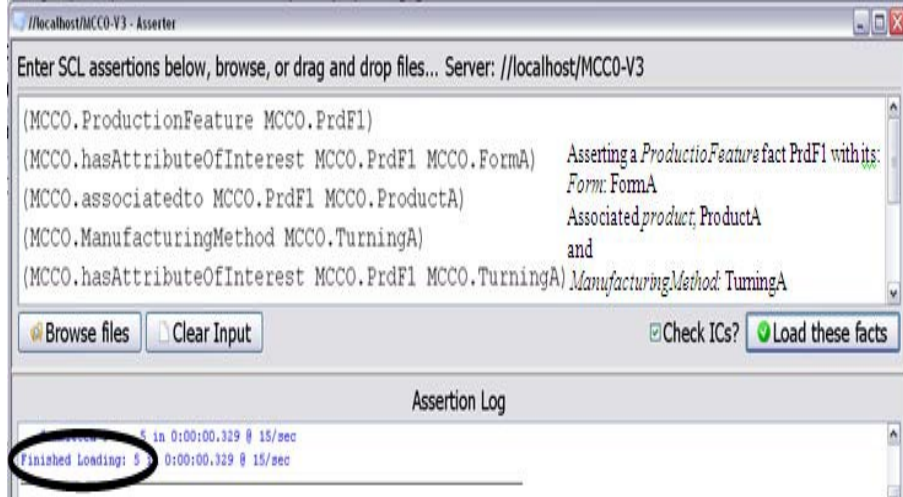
//localhost/MCC0-V3 - Asserter

Enter SCL assertions below, browse, or drag and drop files... Server: //localhost/MCC0-V3

(MCCO.ProductionFeature MCCO.PrdF1)
(MCCO.hasAttributeOfInterest MCCO.PrdF1 MCCO.FormA)
(MCCO.associatedto MCCO.PrdF1 MCCO.ProductA)
(MCCO.ManufacturingMethod MCCO.TurningA)
(MCCO.hasAttributeOfInterest MCCO.PrdF1 MCCO.TurningA)

Asserting a *ProductioFeature* fact PrdF1 with its:
*Form*: FormA
Associated *product*: ProductA
and
*ManufacturingMethod*: TurningA

Browse files
Clear Input
Check ICs?
Load these facts

Assertion Log

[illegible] 5 in 0:00:00.329 @ 15/sec
Finished Loading: 5 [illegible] 0:00:00.329 @ 15/sec